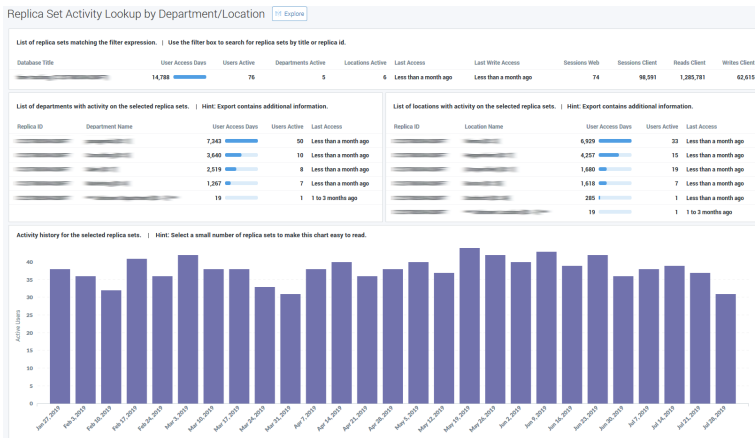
Replica Set Activity Lookup by Department/Location

Explore

List of replica sets matching the filter expression. | Use the filter box to search for replica sets by title or replica id.

| Database Title | User Access Days | Users Active | Departments Active | Locations Active | Last Access | Last Write Access | Sessions Web | Sessions Client | Reads Client | Writes Client |
|---|---|---|---|---|---|---|---|---|---|---|
| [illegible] | 14,788 | 76 | 5 | 6 | Less than a month ago | Less than a month ago | 74 | 98,591 | 1,285,781 | 62,615 |

List of departments with activity on the selected replica sets. | Hint: Export contains additional information.

| Replica ID | Department Name | User Access Days | Users Active | Last Access |
|---|---|---|---|---|
| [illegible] | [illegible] | 7,343 | 50 | Less than a month ago |
| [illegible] | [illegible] | 3,640 | 10 | Less than a month ago |
| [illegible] | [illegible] | 2,519 | 8 | Less than a month ago |
| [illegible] | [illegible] | 1,267 | 7 | Less than a month ago |
| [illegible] | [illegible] | 19 | 1 | 1 to 3 months ago |

List of locations with activity on the selected replica sets. | Hint: Export contains additional information.

| Replica ID | Location Name | User Access Days | Users Active | Last Access |
|---|---|---|---|---|
| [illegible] | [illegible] | 6,929 | 33 | Less than a month ago |
| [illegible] | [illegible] | 4,257 | 15 | Less than a month ago |
| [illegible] | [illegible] | 1,680 | 19 | Less than a month ago |
| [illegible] | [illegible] | 1,618 | 7 | Less than a month ago |
| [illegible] | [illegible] | 285 | 1 | Less than a month ago |
| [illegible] | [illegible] | 19 | 1 | 1 to 3 months ago |

Activity history for the selected replica sets. | Hint: Select a small number of replica sets to make this chart easy to read.

Active Users

40
35
30
25
20
15
10
5
0

Jan 27, 2019
Feb 3, 2019
Feb 10, 2019
Feb 17, 2019
Feb 24, 2019
Mar 3, 2019
Mar 10, 2019
Mar 17, 2019
Mar 24, 2019
Mar 31, 2019
Apr 7, 2019
Apr 14, 2019
Apr 21, 2019
Apr 28, 2019
May 5, 2019
May 12, 2019
May 19, 2019
May 26, 2019
Jun 2, 2019
Jun 9, 2019
Jun 16, 2019
Jun 23, 2019
Jun 30, 2019
Jul 7, 2019
Jul 14, 2019
Jul 21, 2019
Jul 28, 2019